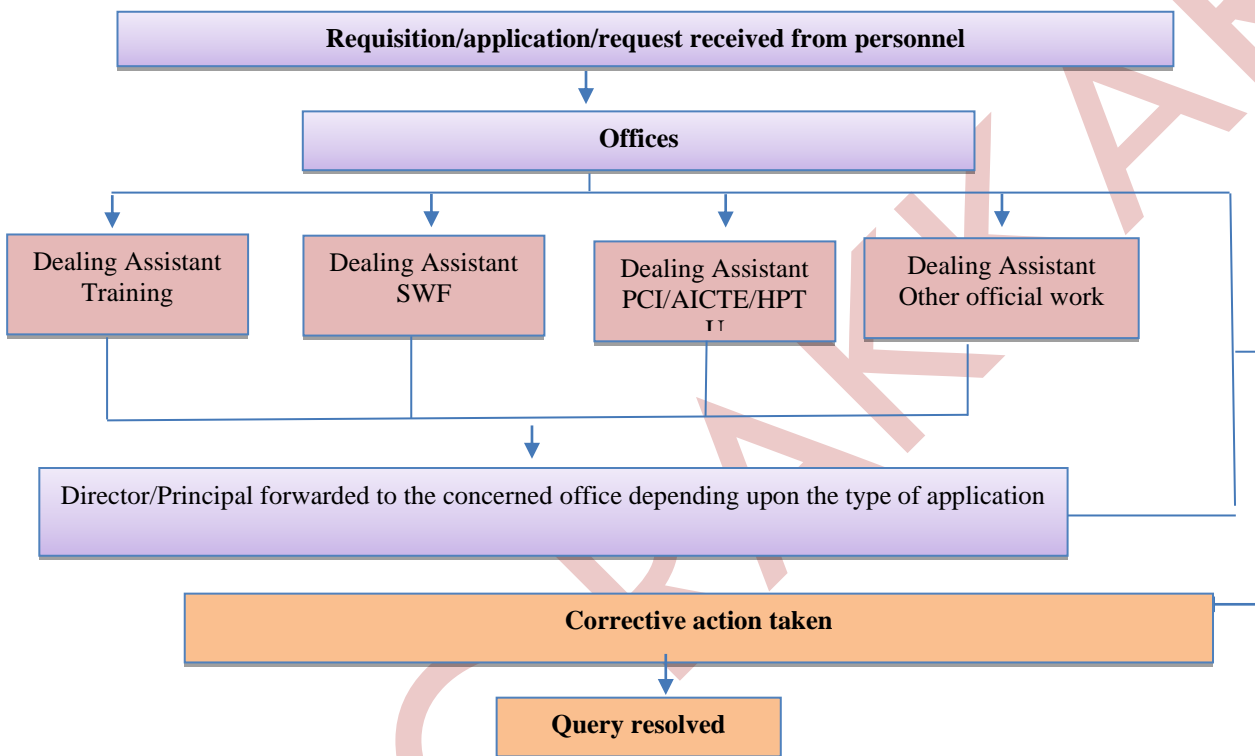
Requisition/application/request received from personnel

Offices

Dealing Assistant Training

Dealing Assistant SWF

Dealing Assistant PCI/AICTE/HPT

Dealing Assistant Other official work

Director/Principal forwarded to the concerned office depending upon the type of application

Corrective action taken

Query resolved